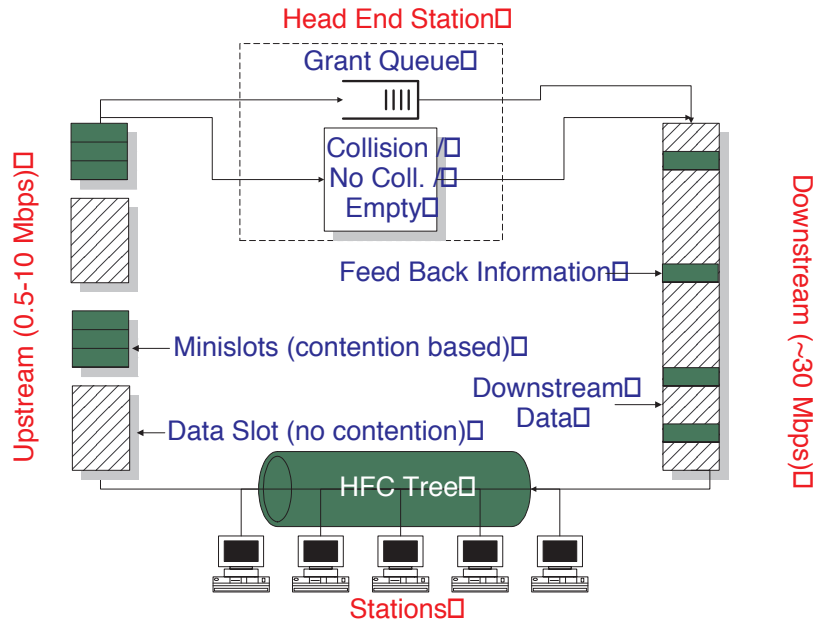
Head End Station

Grant Queue

Collision /
No Coll. /
Empty

Upstream (0.5-10 Mbps)

Downstream (~30 Mbps)

Feed Back Information

Minislots (contention based)

Downstream
Data

Data Slot (no contention)

HFC Tree

Stations